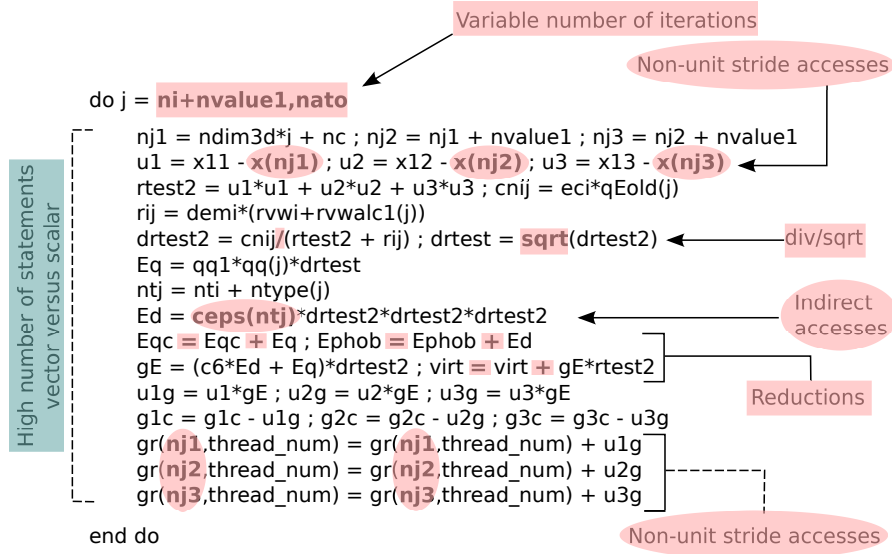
Variable number of iterations

Non-unit stride accesses

do j = ni+nvalue1,nato

High number of statements vector versus scalar

nj1 = ndim3d*j + nc ; nj2 = nj1 + nvalue1 ; nj3 = nj2 + nvalue1
u1 = x11 - x(nj1) ; u2 = x12 - x(nj2) ; u3 = x13 - x(nj3)
rtest2 = u1*u1 + u2*u2 + u3*u3 ; cnij = eci*qEold(j)
rij = demi*(rvwi+rvwalc1(j))
drtest2 = cnij/(rtest2 + rij) ; drtest = sqrt(drtest2)
Eq = qq1*qq(j)*drtest
ntj = nti + ntype(j)
Ed = ceps(ntj)*drtest2*drtest2*drtest2
Eqc = Eqc + Eq ; Ephob = Ephob + Ed
gE = (c6*Ed + Eq)*drtest2 ; virt = virt + gE*rtest2
u1g = u1*gE ; u2g = u2*gE ; u3g = u3*gE
g1c = g1c - u1g ; g2c = g2c - u2g ; g3c = g3c - u3g
gr(nj1,thread_num) = gr(nj1,thread_num) + u1g
gr(nj2,thread_num) = gr(nj2,thread_num) + u2g
gr(nj3,thread_num) = gr(nj3,thread_num) + u3g

div/sqrt

Indirect accesses

Reductions

end do

Non-unit stride accesses